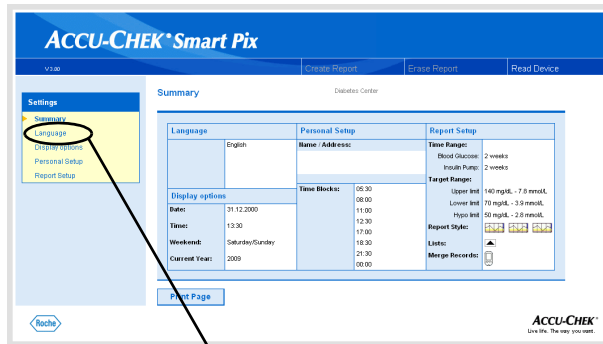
ACCU-CHEK® Smart Pix

V3.00

Create Report | Erase Report | Read Device

Settings

Summary
Language
Display options
Personal Setup
Report Setup

Summary

Diabetes Center

| Language | | Personal Setup | | Report Setup | |
|---|---|---|---|---|---|
| | English | Name / Address: | | Time Range: | |
| | | | | Blood Glucose: | 2 weeks |
| | | | | Insulin Pump: | 2 weeks |
| Display options | | Time Blocks: | 05:30 | Target Range: | |
| Date: | 31.12.2000 | | 08:00 | Upper limit | 140 mg/dL - 7.8 mmol/L |
| Time: | 13:30 | | 11:00 | Lower limit | 70 mg/dL - 3.9 mmol/L |
| Weekend: | Saturday/Sunday | | 12:30 | Hypo limit | 50 mg/dL - 2.8 mmol/L |
| Current Year: | 2009 | | 17:00 | Report Style: | |
| | | | 18:30 | Lists: | |
| | | | 21:30 | Merge Records: | |
| | | | 00:00 | | |

Print Page

Roche

ACCU-CHEK®
Live life. The way you want.